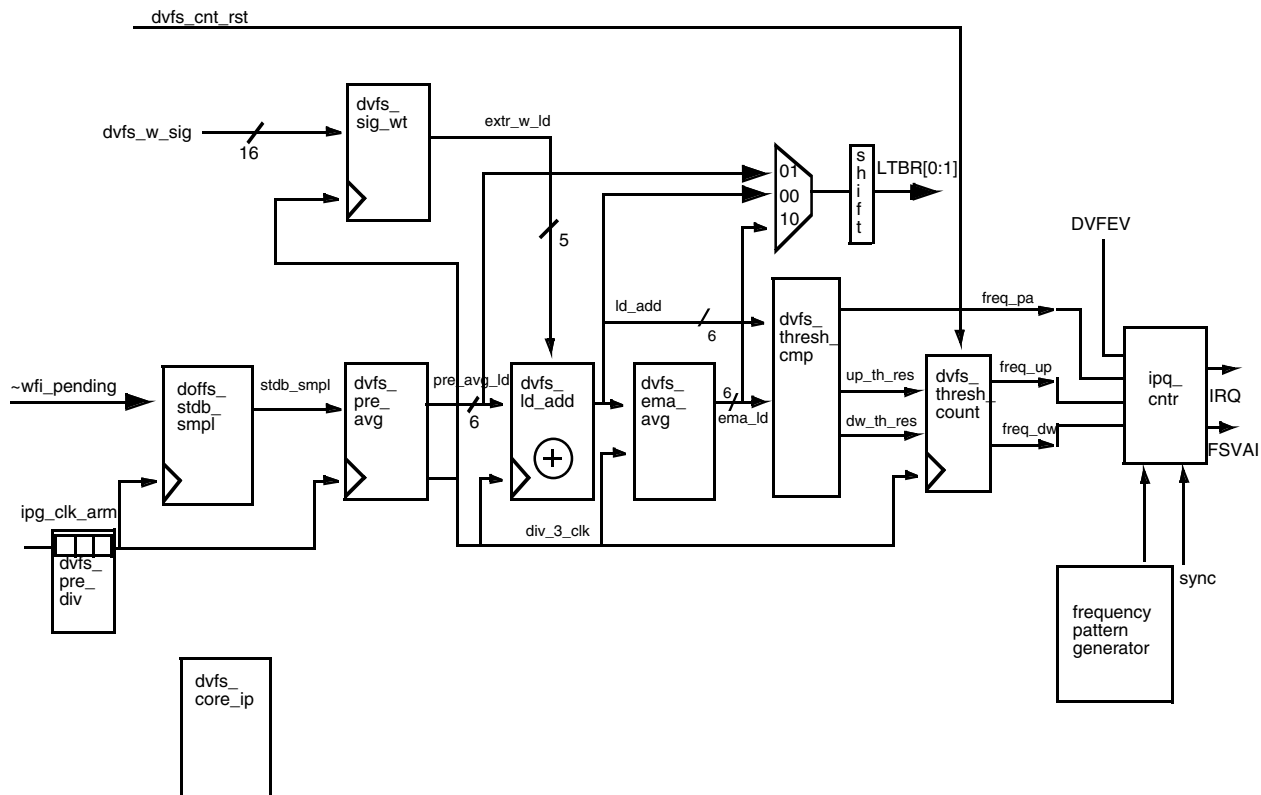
dvfs_cnt_rst

dvfs_w_sig
16

dvfs_
sig_wt

extr_w_ld

5

01
00
10

s
h
i
f
t

LTBR[0:1]

DVFEV

ld_add

6

dvfs_
thresh_
cmp

freq_pa

~wfi_pending

doffs_
stdb_
smpl

stdb_smpl

dvfs_
pre_
avg

pre_avg_ld
6

dvfs_
ld_add

dvfs_
ema_
avg

6
ema_ld

up_th_res

dw_th_res

dvfs_
thresh_
count

freq_up

freq_dw

ipq_
cntr

IRQ

FSVAI

ipg_clk_arm

dvfs_
pre_
div

div_3_clk

sync

frequency
pattern
generator

dvfs_
core_ip